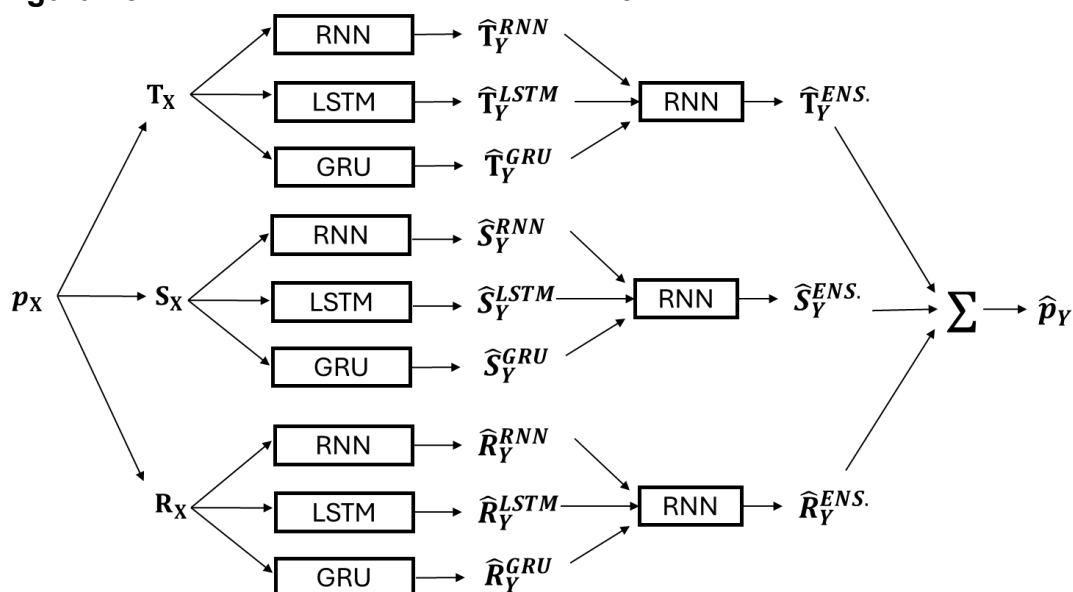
$\mathbf{T_X}$

RNN

$\widehat{\mathbf{T}}_Y^{RNN}$

LSTM

$\widehat{\mathbf{T}}_Y^{LSTM}$

GRU

$\widehat{\mathbf{T}}_Y^{GRU}$

RNN

$\widehat{\mathbf{T}}_Y^{ENS.}$

$p_X$

$\mathbf{S_X}$

RNN

$\widehat{S}_Y^{RNN}$

LSTM

$\widehat{S}_Y^{LSTM}$

GRU

$\widehat{S}_Y^{GRU}$

RNN

$\widehat{S}_Y^{ENS.}$

$\sum$

$\widehat{p}_Y$

$\mathbf{R_X}$

RNN

$\widehat{R}_Y^{RNN}$

LSTM

$\widehat{R}_Y^{LSTM}$

GRU

$\widehat{R}_Y^{GRU}$

RNN

$\widehat{R}_Y^{ENS.}$